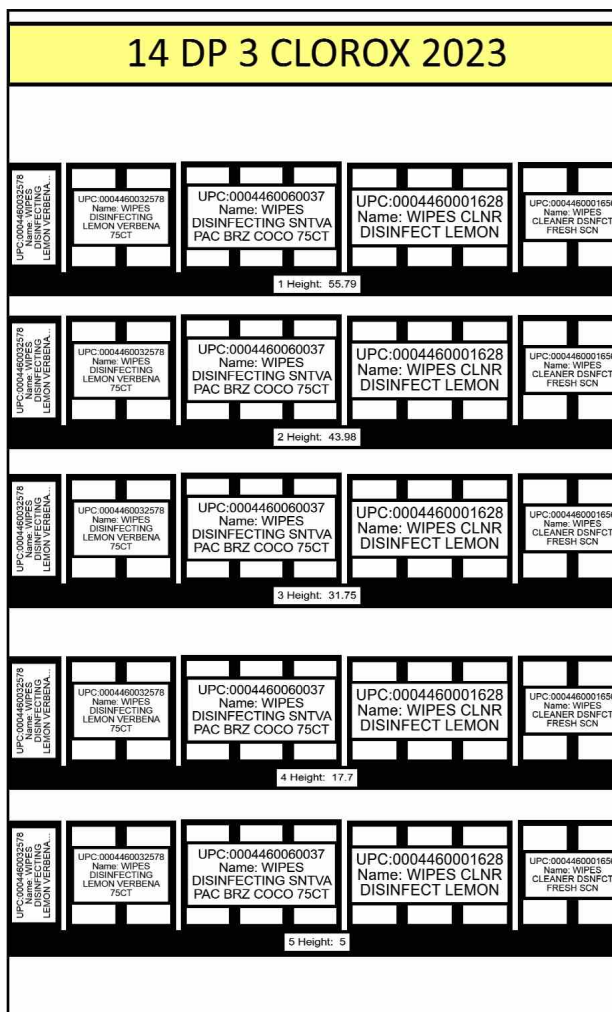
14 DP 3 CLOROX 2023

UPC:0004460032578 Name: WIPES DISINFECTING LEMON VERBENA...

UPC:0004460032578 Name: WIPES DISINFECTING LEMON VERBENA 75CT

UPC:0004460060037 Name: WIPES DISINFECTING SNTVA PAC BRZ COCO 75CT

UPC:0004460001628 Name: WIPES CLNR DISINFECT LEMON

UPC:000446000165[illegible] Name: WIPES CLEANER DSNFCT FRESH SCN

1 Height: 55.79

UPC:0004460032578 Name: WIPES DISINFECTING LEMON VERBENA...

UPC:0004460032578 Name: WIPES DISINFECTING LEMON VERBENA 75CT

UPC:0004460060037 Name: WIPES DISINFECTING SNTVA PAC BRZ COCO 75CT

UPC:0004460001628 Name: WIPES CLNR DISINFECT LEMON

UPC:000446000165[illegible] Name: WIPES CLEANER DSNFCT FRESH SCN

2 Height: 43.98

UPC:0004460032578 Name: WIPES DISINFECTING LEMON VERBENA...

UPC:0004460032578 Name: WIPES DISINFECTING LEMON VERBENA 75CT

UPC:0004460060037 Name: WIPES DISINFECTING SNTVA PAC BRZ COCO 75CT

UPC:0004460001628 Name: WIPES CLNR DISINFECT LEMON

UPC:000446000165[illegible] Name: WIPES CLEANER DSNFCT FRESH SCN

3 Height: 31.75

UPC:0004460032578 Name: WIPES DISINFECTING LEMON VERBENA...

UPC:0004460032578 Name: WIPES DISINFECTING LEMON VERBENA 75CT

UPC:0004460060037 Name: WIPES DISINFECTING SNTVA PAC BRZ COCO 75CT

UPC:0004460001628 Name: WIPES CLNR DISINFECT LEMON

UPC:000446000165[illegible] Name: WIPES CLEANER DSNFCT FRESH SCN

4 Height: 17.7

UPC:0004460032578 Name: WIPES DISINFECTING LEMON VERBENA...

UPC:0004460032578 Name: WIPES DISINFECTING LEMON VERBENA 75CT

UPC:0004460060037 Name: WIPES DISINFECTING SNTVA PAC BRZ COCO 75CT

UPC:0004460001628 Name: WIPES CLNR DISINFECT LEMON

UPC:000446000165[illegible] Name: WIPES CLEANER DSNFCT FRESH SCN

5 Height: 5